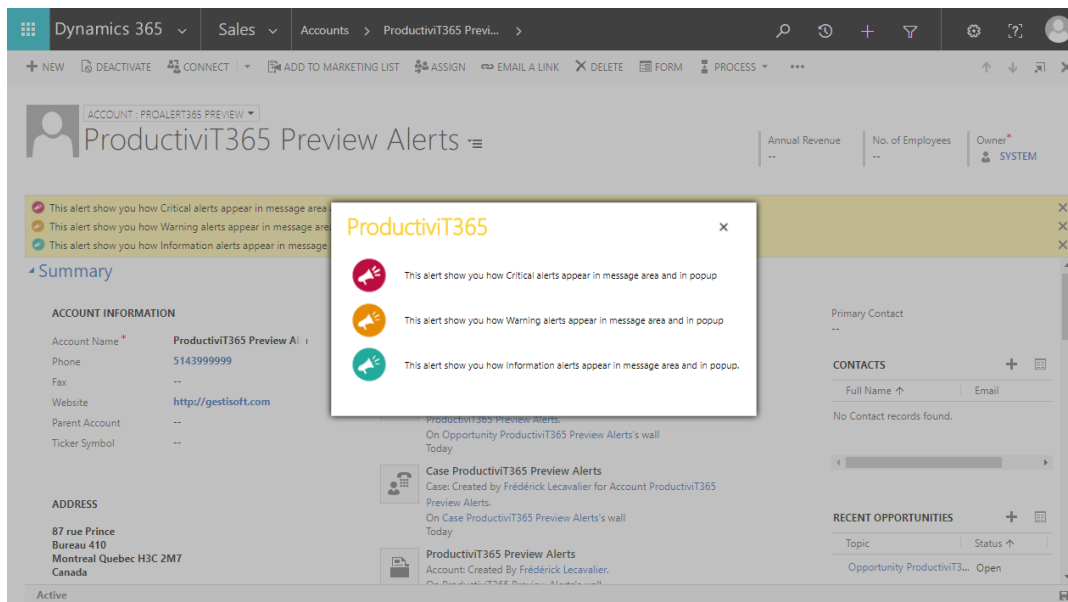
Dynamics 365 Sales Accounts > ProductiviT365 Previ... >

+ NEW DEACTIVATE CONNECT ADD TO MARKETING LIST ASSIGN EMAIL A LINK DELETE FORM PROCESS •••

ACCOUNT : PROALERT365 PREVIEW
ProductiviT365 Preview Alerts

Annual Revenue
--
No. of Employees
--
Owner*
SYSTEM

This alert show you how Critical alerts appear in message area
This alert show you how Warning alerts appear in message area
This alert show you how Information alerts appear in message

Summary

ACCOUNT INFORMATION
Account Name* ProductiviT365 Preview Al
Phone 5143999999
Fax --
Website http://gestisoft.com
Parent Account --
Ticker Symbol --

ADDRESS
87 rue Prince
Bureau 410
Montreal Quebec H3C 2M7
Canada

ProductiviT365 Preview Alerts.
On Opportunity ProductiviT365 Preview Alerts's wall
Today

Case ProductiviT365 Preview Alerts
Case: Created by Frédérick Lecavalier for Account ProductiviT365 Preview Alerts.
On Case ProductiviT365 Preview Alerts's wall
Today

ProductiviT365 Preview Alerts
Account: Created By Frédérick Lecavalier.

Primary Contact
--

CONTACTS
Full Name ↑ Email
No Contact records found.

RECENT OPPORTUNITIES
Topic Status ↑
Opportunity ProductiviT3... Open

Active

ProductiviT365 ×
This alert show you how Critical alerts appear in message area and in popup
This alert show you how Warning alerts appear in message area and in popup
This alert show you how Information alerts appear in message area and in popup.